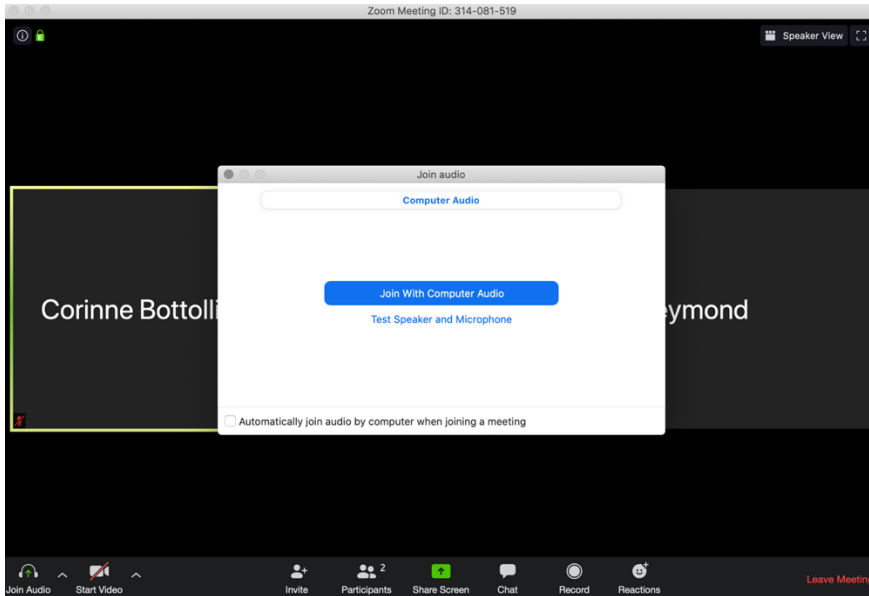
Zoom Meeting ID: 314-081-519

Speaker View

Join audio

Computer Audio

Corinne Bottolli

Join With Computer Audio

Test Speaker and Microphone

eymond

Automatically join audio by computer when joining a meeting

Join Audio

Start Video

Invite

2

Participants

Share Screen

Chat

Record

Reactions

Leave Meetin